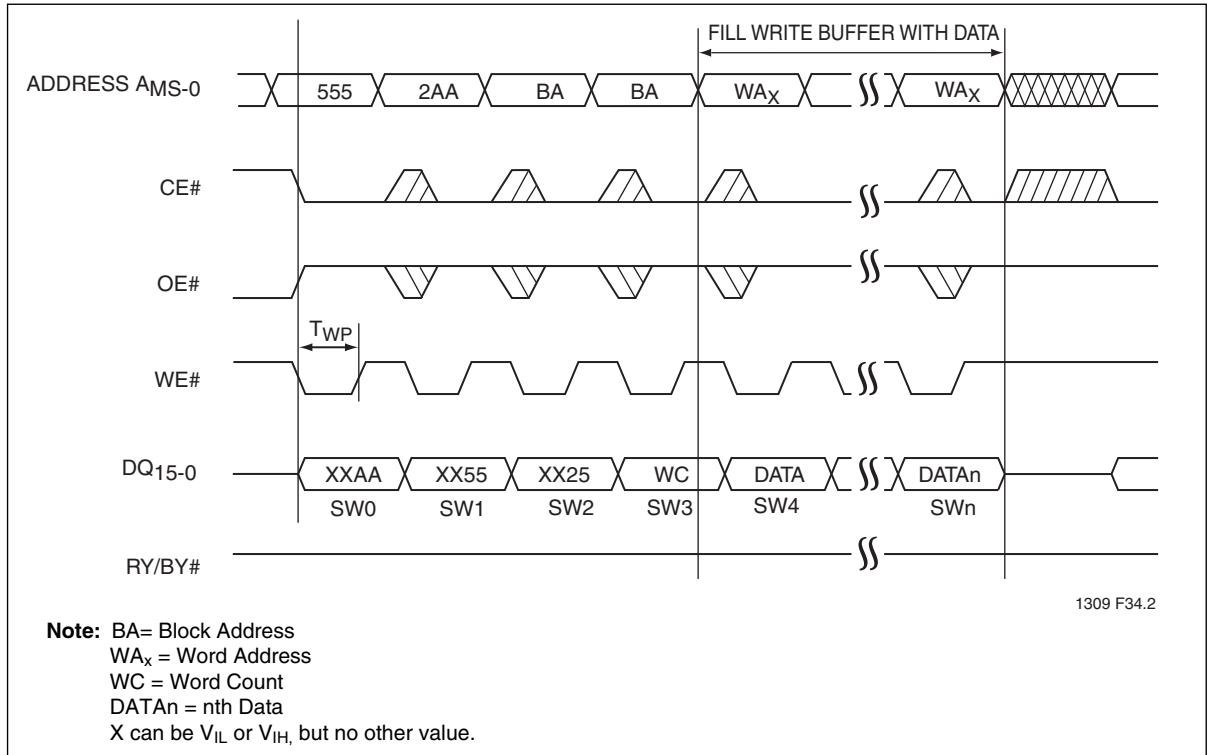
FILL WRITE BUFFER WITH DATA

ADDRESS $A_{MS-0}$
555
2AA
BA
BA
$WA_X$
$WA_X$

CE#

OE#

$T_{WP}$

WE#

$DQ_{15-0}$
XXAA
XX55
XX25
WC
DATA
DATAn
SW0
SW1
SW2
SW3
SW4
SWn

RY/BY#

1309 F34.2

**Note:** BA= Block Address
$WA_x$ = Word Address
WC = Word Count
DATAn = nth Data
X can be $V_{IL}$ or $V_{IH,}$ but no other value.